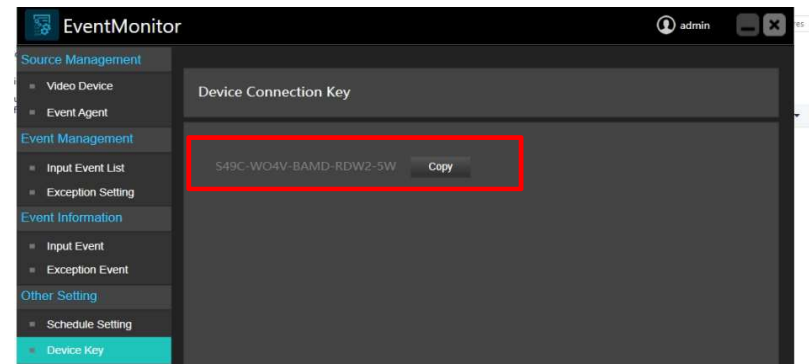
EventMonitor

admin

Source Management

Video Device

Event Agent

Event Management

Input Event List

Exception Setting

Event Information

Input Event

Exception Event

Other Setting

Schedule Setting

Device Key

Device Connection Key

S49C-WO4V-BAMD-RDW2-5W

Copy